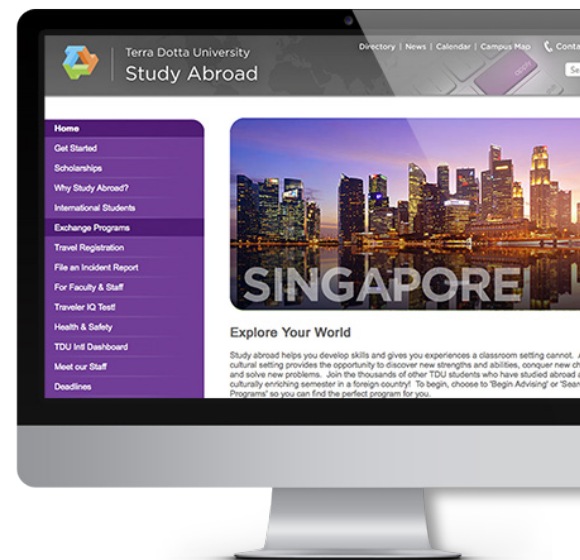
Terra Dotta University
Study Abroad

Directory | News | Calendar | Campus Map | Conta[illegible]

Se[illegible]

Home
Get Started
Scholarships
Why Study Abroad?
International Students
Exchange Programs
Travel Registration
File an Incident Report
For Faculty & Staff
Traveler IQ Test!
Health & Safety
TDU Intl Dashboard
Meet our Staff
Deadlines

SINGAPORE

Explore Your World

Study abroad helps you develop skills and gives you experiences a classroom setting cannot. A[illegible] cultural setting provides the opportunity to discover new strengths and abilities, conquer new ch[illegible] and solve new problems. Join the thousands of other TDU students who have studied abroad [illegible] culturally enriching semester in a foreign country! To begin, choose to 'Begin Advising' or 'Sear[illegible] Programs' so you can find the perfect program for you.